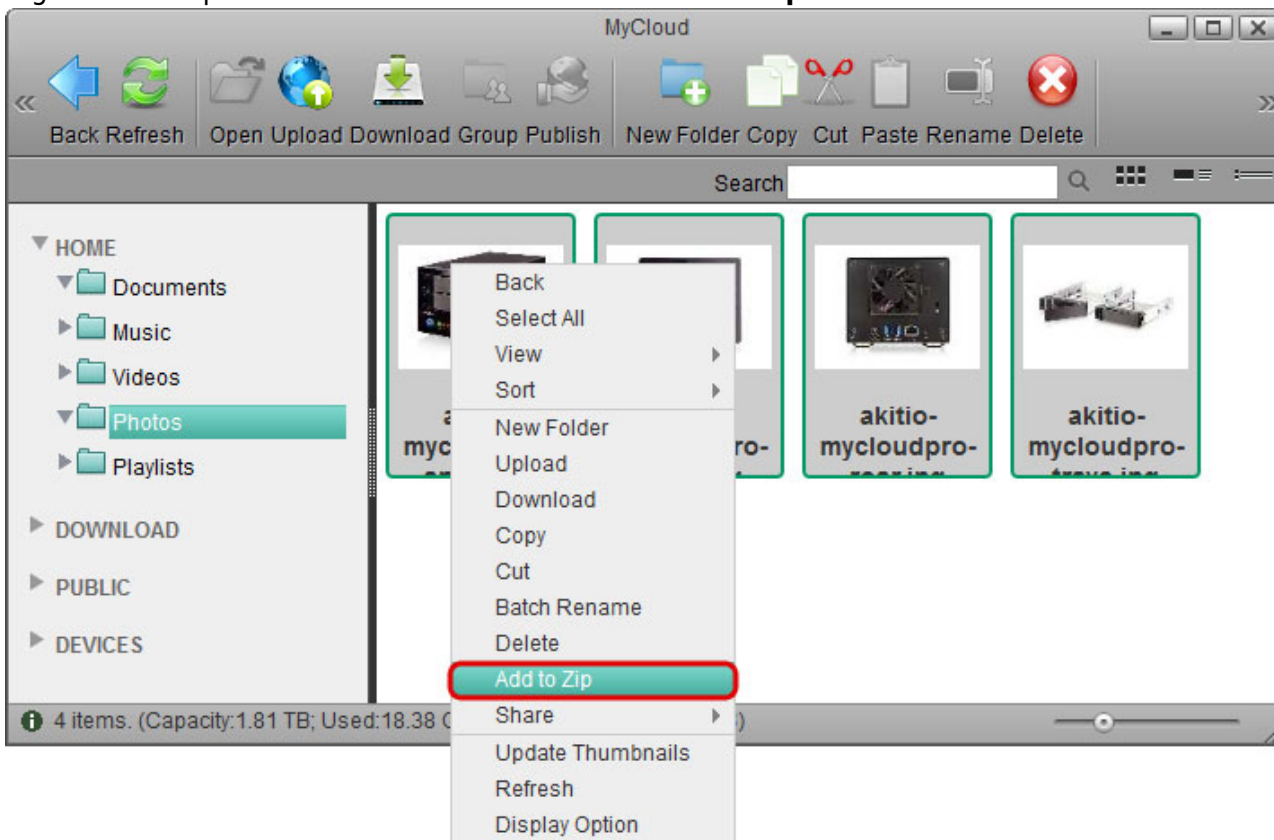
MyCloud

Back Refresh Open Upload Download Group Publish New Folder Copy Cut Paste Rename Delete

Search

HOME
Documents
Music
Videos
Photos
Playlists

DOWNLOAD

PUBLIC

DEVICES

a myc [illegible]

ro-

akitio-mycloudpro-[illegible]

akitio-mycloudpro-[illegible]

Back
Select All
View
Sort
New Folder
Upload
Download
Copy
Cut
Batch Rename
Delete
Add to Zip
Share
Update Thumbnails
Refresh
Display Option

4 items. (Capacity:1.81 TB; Used:18.38 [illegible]